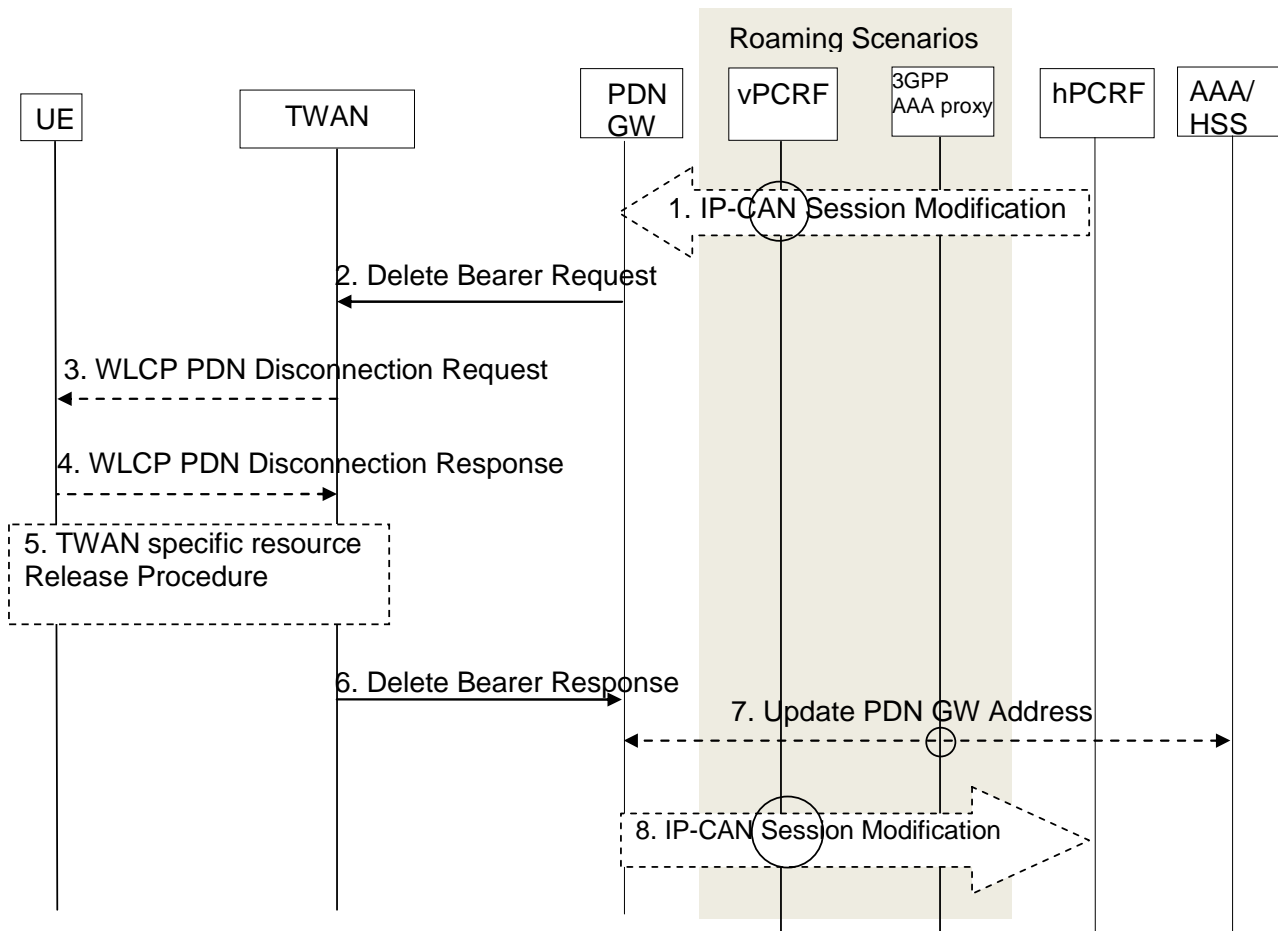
Roaming Scenarios

UE

TWAN

PDN GW

vPCRF

3GPP AAA proxy

hPCRF

AAA/ HSS

1. IP-CAN Session Modification

2. Delete Bearer Request

3. WLCP PDN Disconnection Request

4. WLCP PDN Disconnection Response

5. TWAN specific resource Release Procedure

6. Delete Bearer Response

7. Update PDN GW Address

8. IP-CAN Session Modification